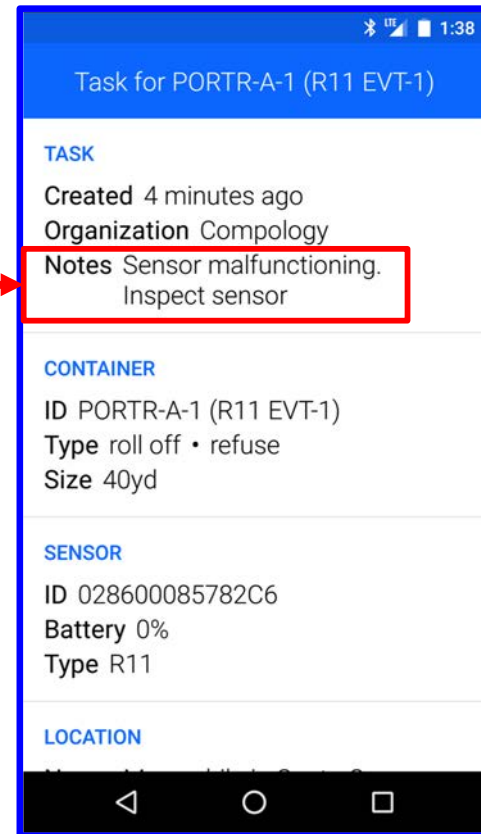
LTE 1:38

Task for PORTR-A-1 (R11 EVT-1)

TASK

Created 4 minutes ago
Organization Compology
Notes Sensor malfunctioning. Inspect sensor

CONTAINER

ID PORTR-A-1 (R11 EVT-1)
Type roll off • refuse
Size 40yd

SENSOR

ID 028600085782C6
Battery 0%
Type R11

LOCATION

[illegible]